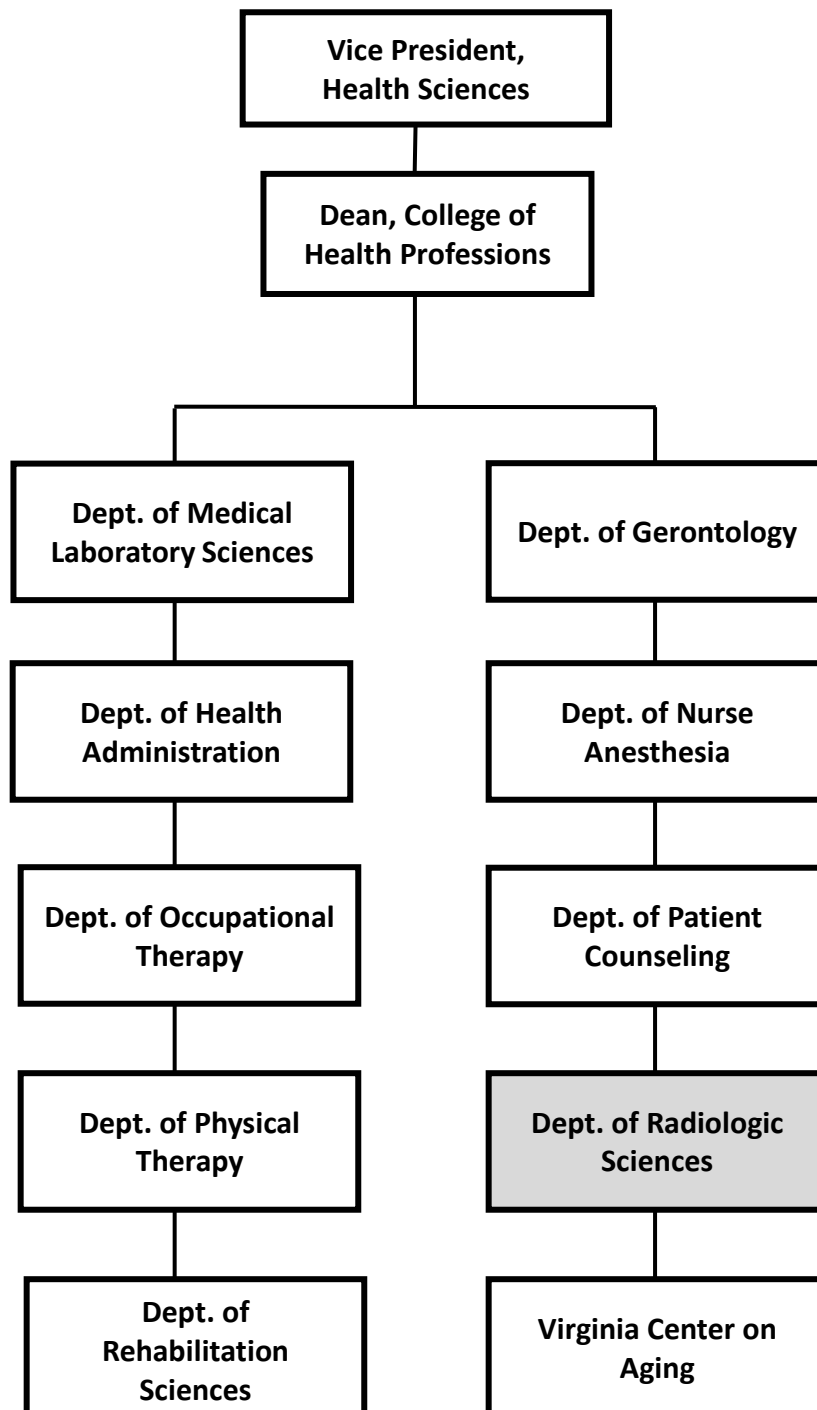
Vice President, Health Sciences

Dean, College of Health Professions

Dept. of Medical Laboratory Sciences

Dept. of Health Administration

Dept. of Occupational Therapy

Dept. of Physical Therapy

Dept. of Rehabilitation Sciences

Dept. of Gerontology

Dept. of Nurse Anesthesia

Dept. of Patient Counseling

Dept. of Radiologic Sciences

Virginia Center on Aging